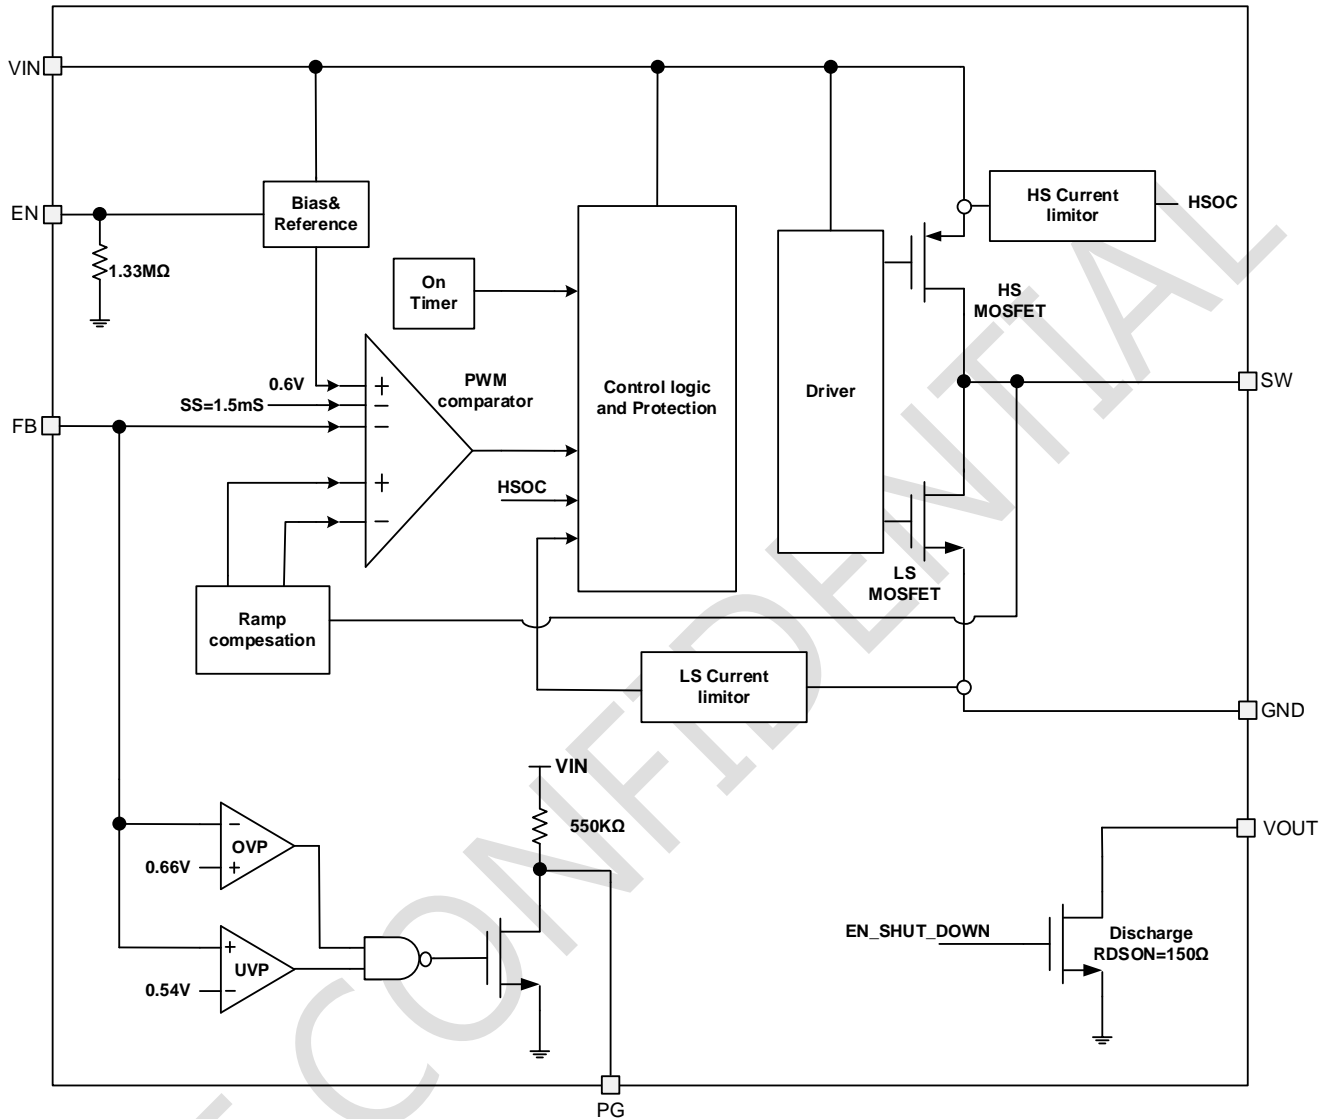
VIN

EN

1.33MΩ

Bias& Reference

On Timer

Control logic and Protection

Driver

HS Current limitor

HSOC

HS MOSFET

0.6V
SS=1.5mS

PWM comparator

FB

SW

HSOC

LS MOSFET

Ramp compesation

LS Current limitor

GND

VIN

550KΩ

OVP
0.66V

UVP
0.54V

VOUT

EN_SHUT_DOWN

Discharge RDSON=150Ω

PG

CONFIDENTIAL